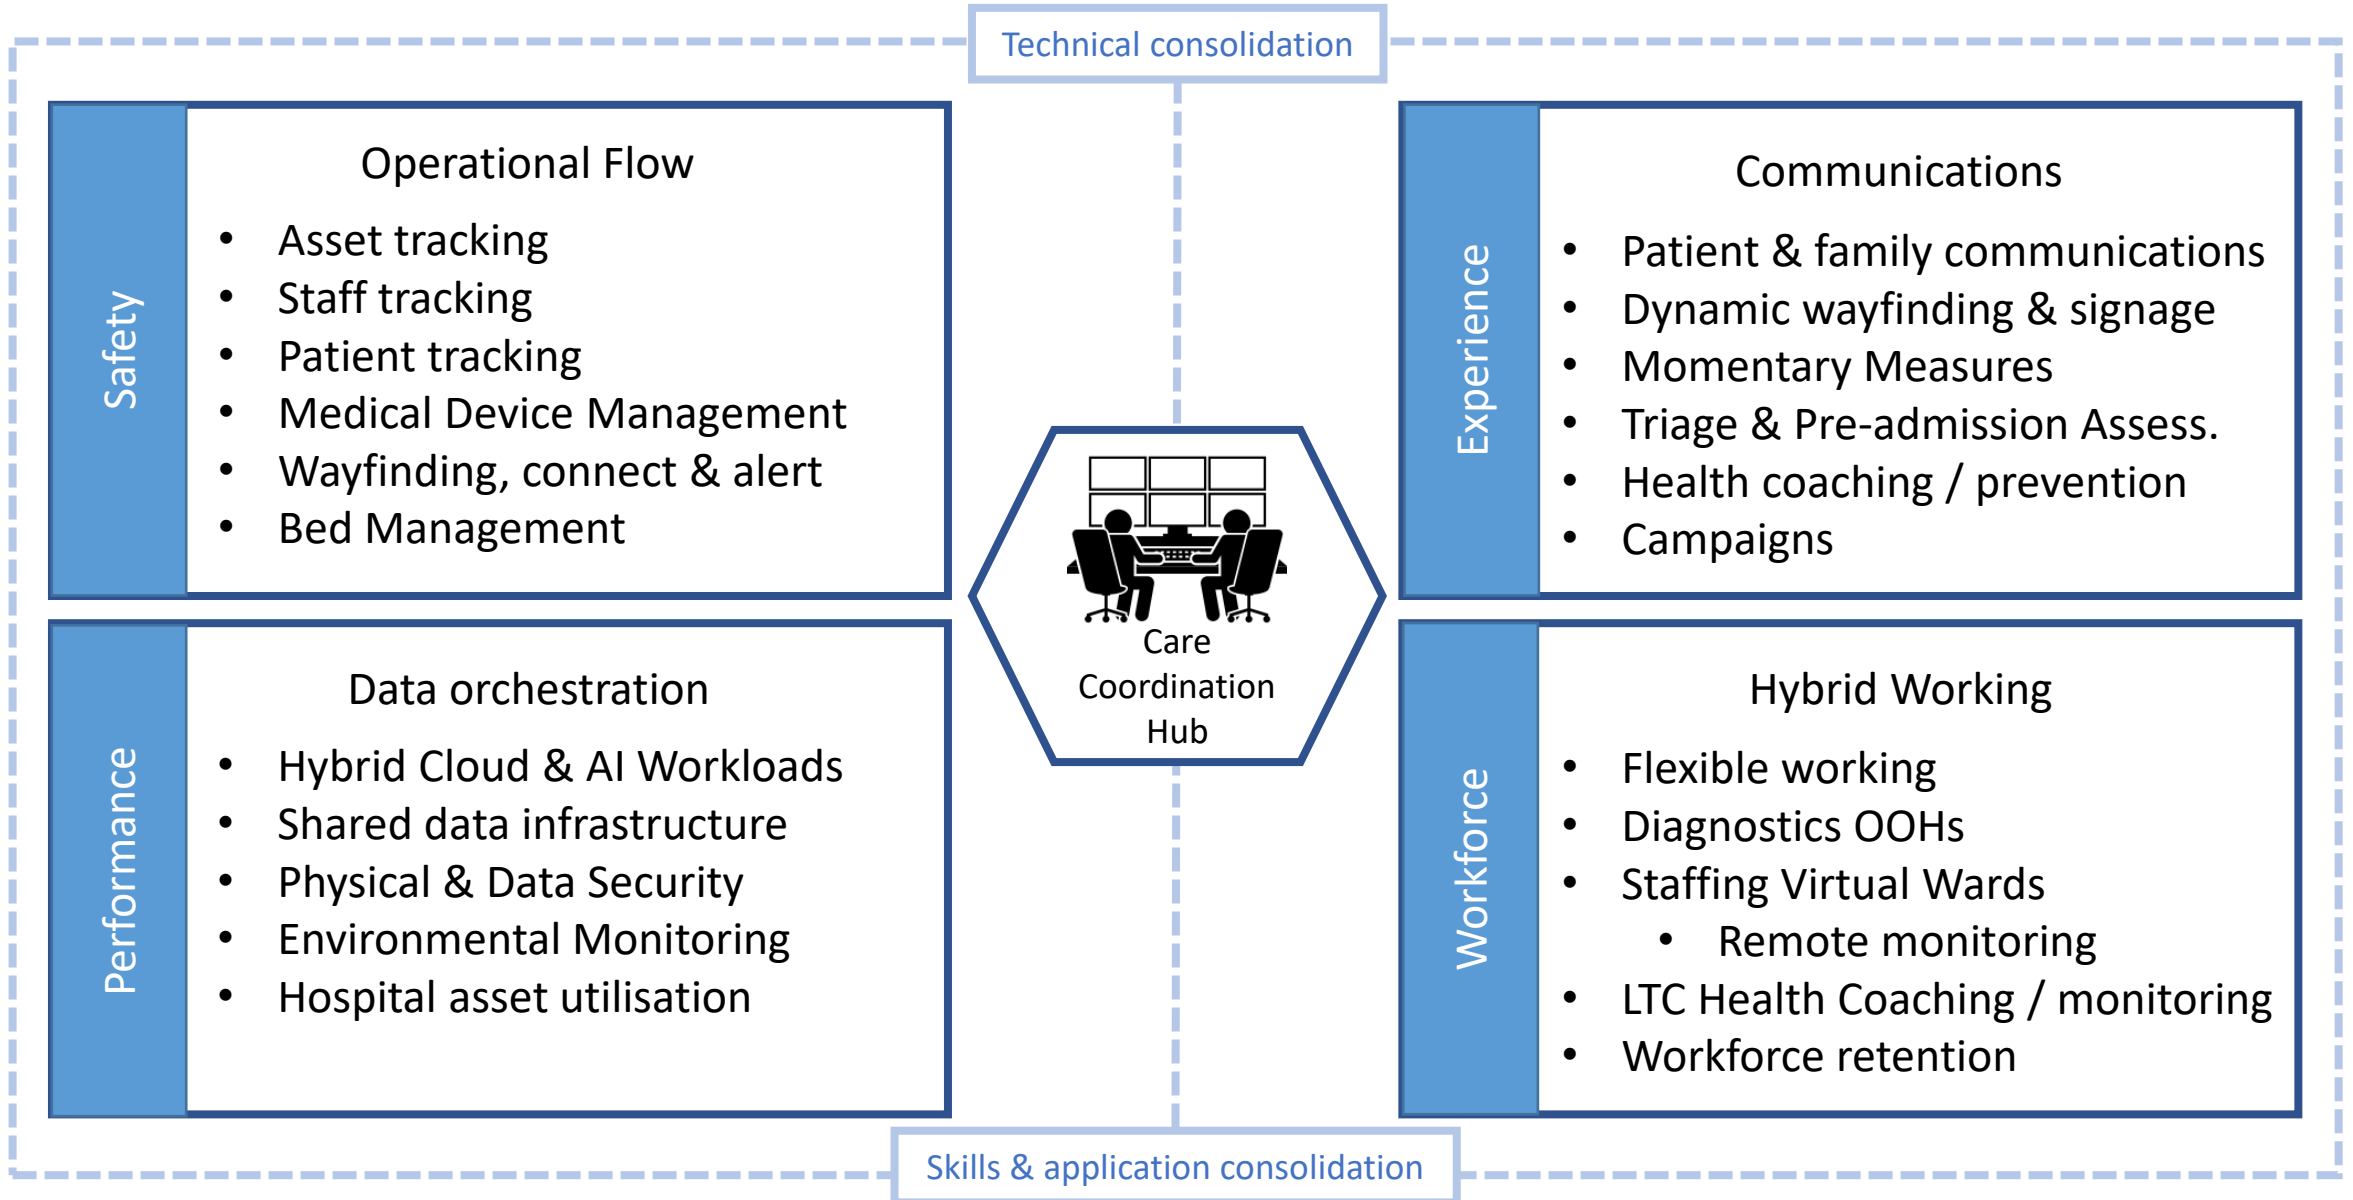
Technical consolidation

Safety

Operational Flow

- Asset tracking
- Staff tracking
- Patient tracking
- Medical Device Management
- Wayfinding, connect & alert
- Bed Management

Experience

Communications

- Patient & family communications
- Dynamic wayfinding & signage
- Momentary Measures
- Triage & Pre-admission Assess.
- Health coaching / prevention
- Campaigns

Care Coordination Hub

Performance

Data orchestration

- Hybrid Cloud & AI Workloads
- Shared data infrastructure
- Physical & Data Security
- Environmental Monitoring
- Hospital asset utilisation

Workforce

Hybrid Working

- Flexible working
- Diagnostics OOHs
- Staffing Virtual Wards
  - Remote monitoring
- LTC Health Coaching / monitoring
- Workforce retention

Skills & application consolidation